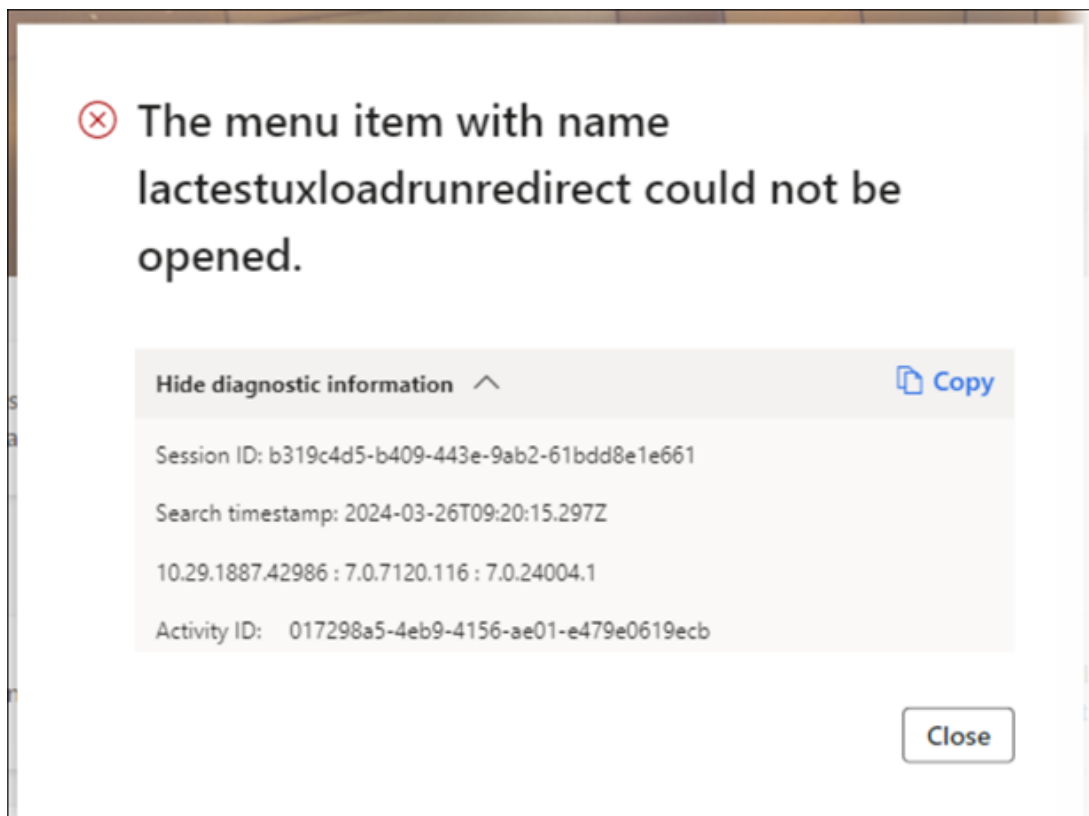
The menu item with name lactestuxloadrunredirect could not be opened.

Hide diagnostic information

Copy

Session ID: b319c4d5-b409-443e-9ab2-61bdd8e1e661

Search timestamp: 2024-03-26T09:20:15.297Z

10.29.1887.42986 : 7.0.7120.116 : 7.0.24004.1

Activity ID: 017298a5-4eb9-4156-ae01-e479e0619ecb

Close